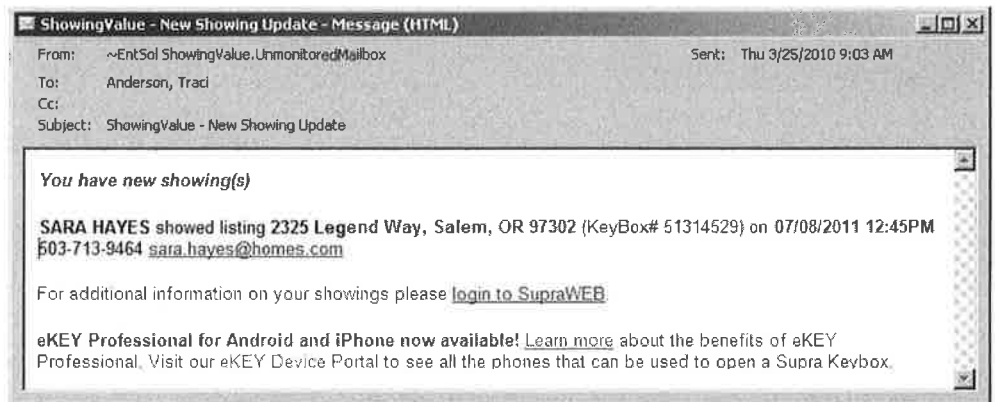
ShowingValue - New Showing Update - Message (HTML)

From: ~EntSol ShowingValue.UnmonitoredMailbox

Sent: Thu 3/25/2010 9:03 AM

To: Anderson, Traci

Cc:

Subject: ShowingValue - New Showing Update

You have new showing(s)

SARA HAYES showed listing 2325 Legend Way, Salem, OR 97302 (KeyBox# 51314529) on 07/08/2011 12:45PM 503-713-9464 sara.hayes@homes.com

For additional information on your showings please login to SupraWEB.

eKEY Professional for Android and iPhone now available! Learn more about the benefits of eKEY Professional. Visit our eKEY Device Portal to see all the phones that can be used to open a Supra Keybox.